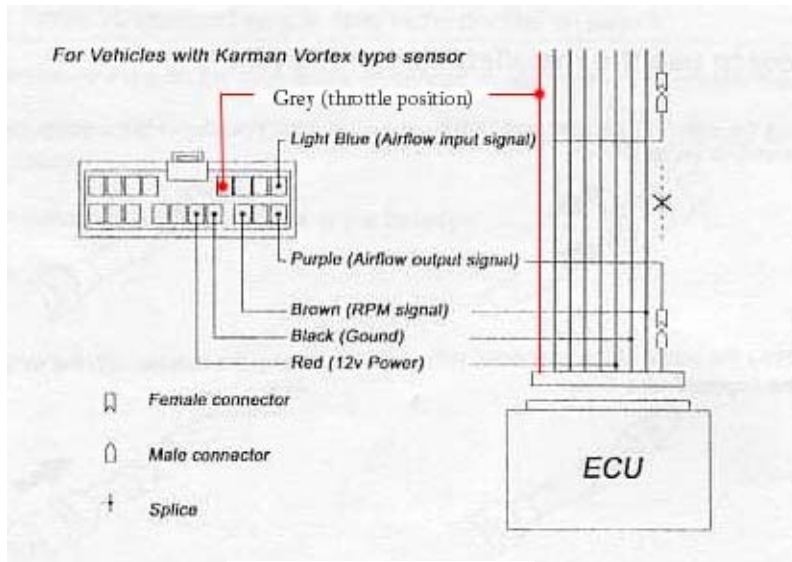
For Vehicles with Karman Vortex type sensor

Grey (throttle position)

Light Blue (Airflow input signal)

Purple (Airflow output signal)

Brown (RPM signal)

Black (Gound)

Red (12v Power)

Female connector

Male connector

Splice

ECU